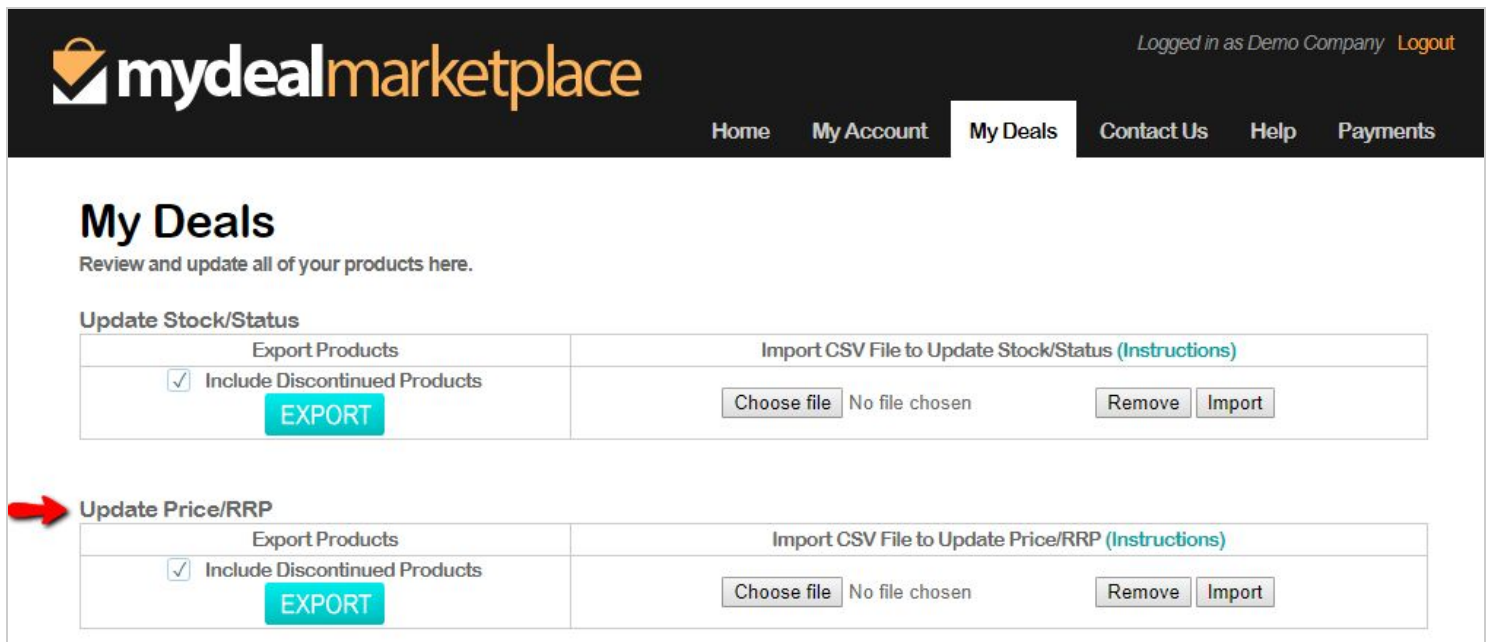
mydealmarketplace

Logged in as Demo Company Logout

Home My Account My Deals Contact Us Help Payments

My Deals

Review and update all of your products here.

Update Stock/Status

| Export Products | Import CSV File to Update Stock/Status (Instructions) |
|---|---|
| ✓ Include Discontinued Products EXPORT | Choose file No file chosen Remove Import |

Update Price/RRP

| Export Products | Import CSV File to Update Price/RRP (Instructions) |
|---|---|
| ✓ Include Discontinued Products EXPORT | Choose file No file chosen Remove Import |